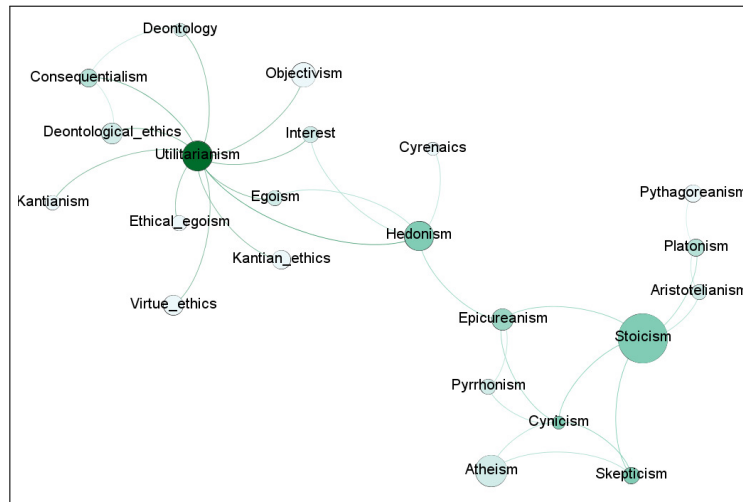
Deontology
Consequentialism
Objectivism
Deontological_ethics
Interest
Utilitarianism
Cyrenaics
Kantianism
Egoism
Pythagoreanism
Ethical_egoism
Hedonism
Platonism
Kantian_ethics
Aristotelianism
Virtue_ethics
Epicureanism
Stoicism
Pyrrhonism
Cynicism
Atheism
Skepticism